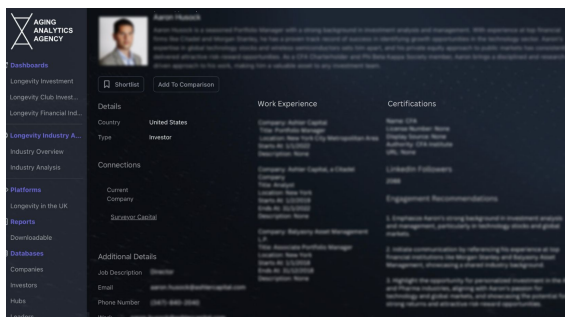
AGING ANALYTICS AGENCY

Dashboards
Longevity Investment
Longevity Club Invest...
Longevity Financial Ind...
Longevity Industry A...
Industry Overview
Industry Analysis
Platforms
Longevity in the UK
Reports
Downloadable
Databases
Companies
Investors
Hubs
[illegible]

Aaron Husock
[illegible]

Shortlist
Add To Comparison

Details
Country United States
Type Investor

Connections
Current Company
Surveyor Capital

Additional Details
Job Description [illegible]
Email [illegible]
Phone Number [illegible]

Work Experience
Company: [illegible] Capital
Title: Portfolio Manager
Location: New York City Metropolitan Area
Starts At: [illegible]
Description: None

Company: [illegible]
Title: Analyst
Location: New York
Starts At: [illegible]
Ends At: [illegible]
Description: None

Company: Balyasny Asset Management L.P.
Title: Associate Portfolio Manager
Location: New York
Starts At: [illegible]
Ends At: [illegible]
Description: None

Certifications
Name: CFA
License Number: None
Display Source: None
Authority: CFA Institute
URL: None

LinkedIn Followers
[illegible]

Engagement Recommendations
1. Emphasize Aaron's strong background in investment analysis and management, particularly in technology stocks and global markets.
2. Initiate communication by referencing his experience at top financial institutions like Morgan Stanley and Balyasny Asset Management, showcasing a shared industry background.
3. Highlight the opportunity for personalized investment in the field of technology and global markets, and showcasing the potential for strong returns and attractive risk reward opportunities.